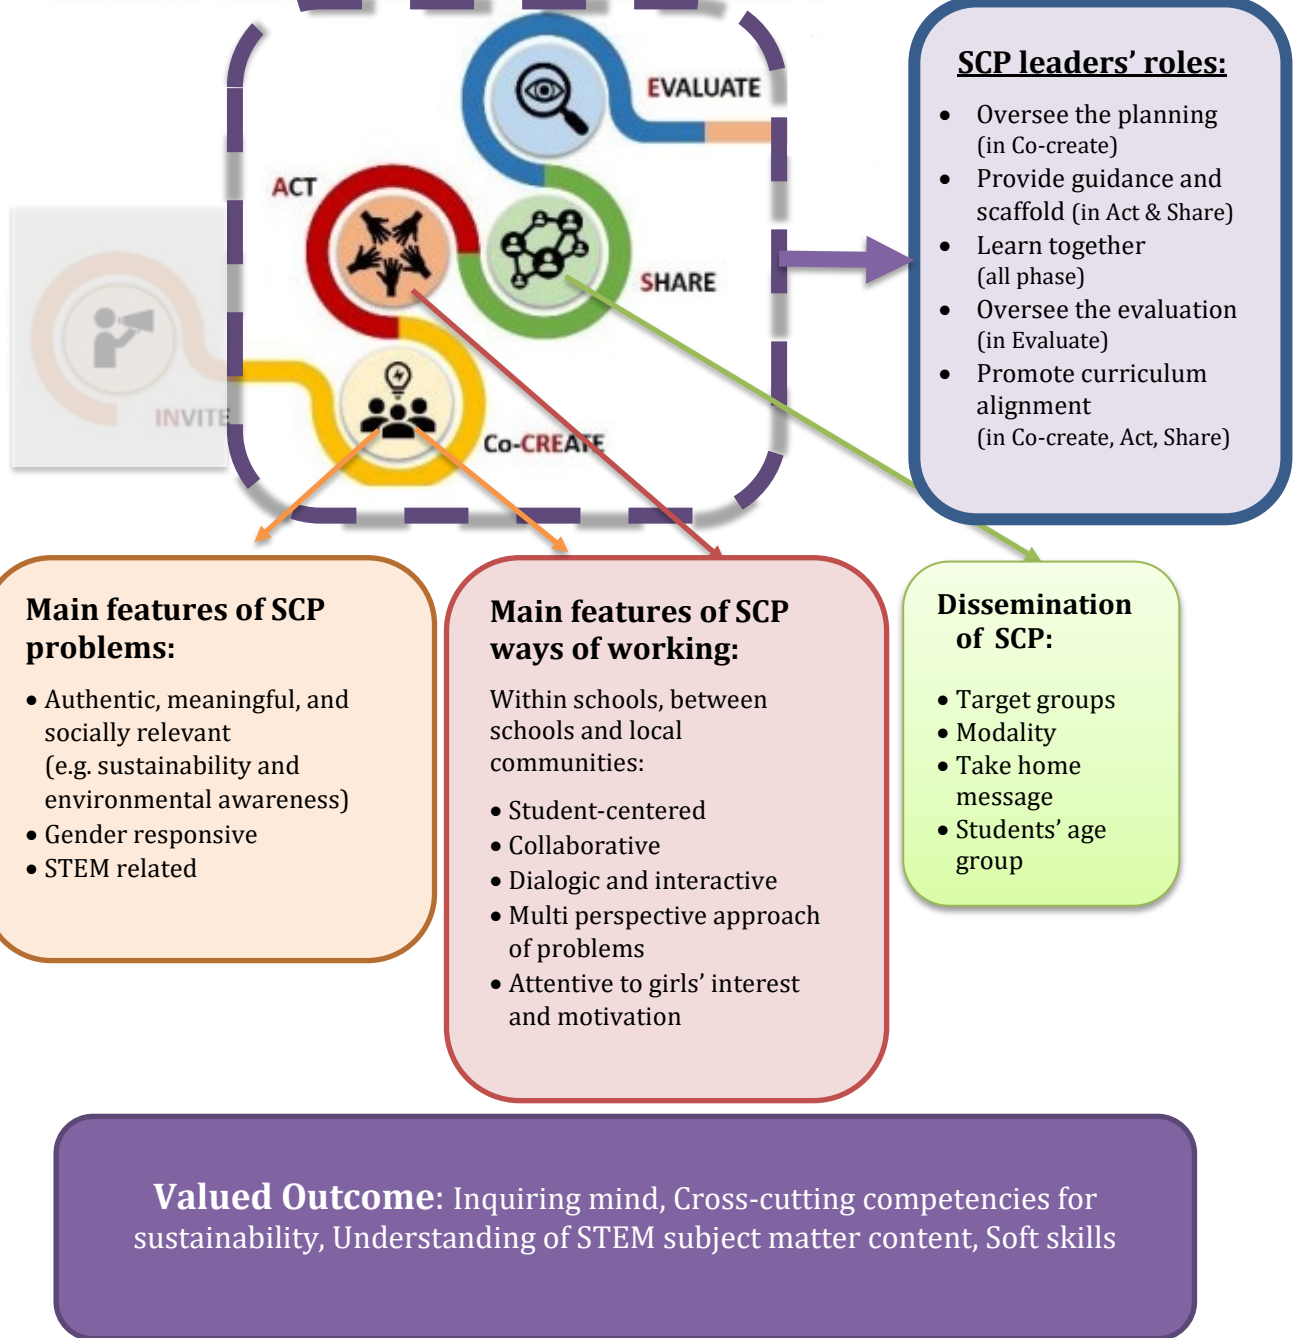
EVALUATE

ACT

SHARE

INVITE

Co-CREATE

SCP leaders' roles:

- Oversee the planning (in Co-create)
- Provide guidance and scaffold (in Act & Share)
- Learn together (all phase)
- Oversee the evaluation (in Evaluate)
- Promote curriculum alignment (in Co-create, Act, Share)

Main features of SCP problems:

- Authentic, meaningful, and socially relevant (e.g. sustainability and environmental awareness)
- Gender responsive
- STEM related

Main features of SCP ways of working:

Within schools, between schools and local communities:

- Student-centered
- Collaborative
- Dialogic and interactive
- Multi perspective approach of problems
- Attentive to girls' interest and motivation

Dissemination of SCP:

- Target groups
- Modality
- Take home message
- Students' age group

Valued Outcome: Inquiring mind, Cross-cutting competencies for sustainability, Understanding of STEM subject matter content, Soft skills